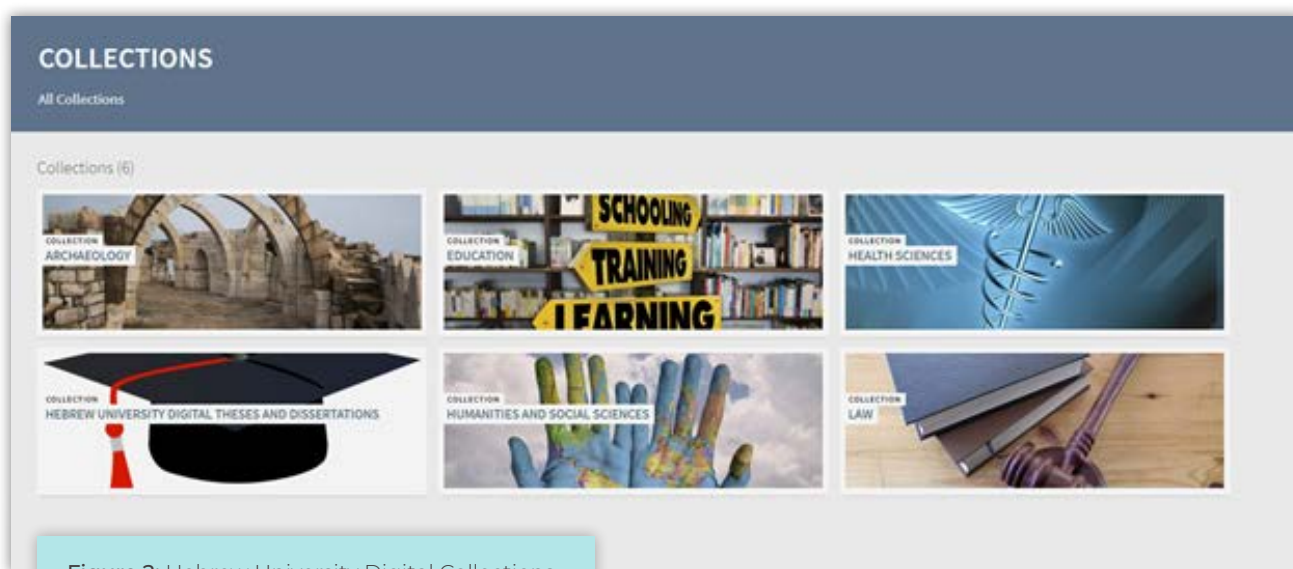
COLLECTIONS

All Collections

Collections (6)

COLLECTION
ARCHAEOLOGY

SCHOOLING
TRAINING
LEARNING

COLLECTION
EDUCATION

COLLECTION
HEALTH SCIENCES

COLLECTION
HEBREW UNIVERSITY DIGITAL THESES AND DISSERTATIONS

COLLECTION
HUMANITIES AND SOCIAL SCIENCES

COLLECTION
LAW

Figure 2: Hebrew University Digital Collections